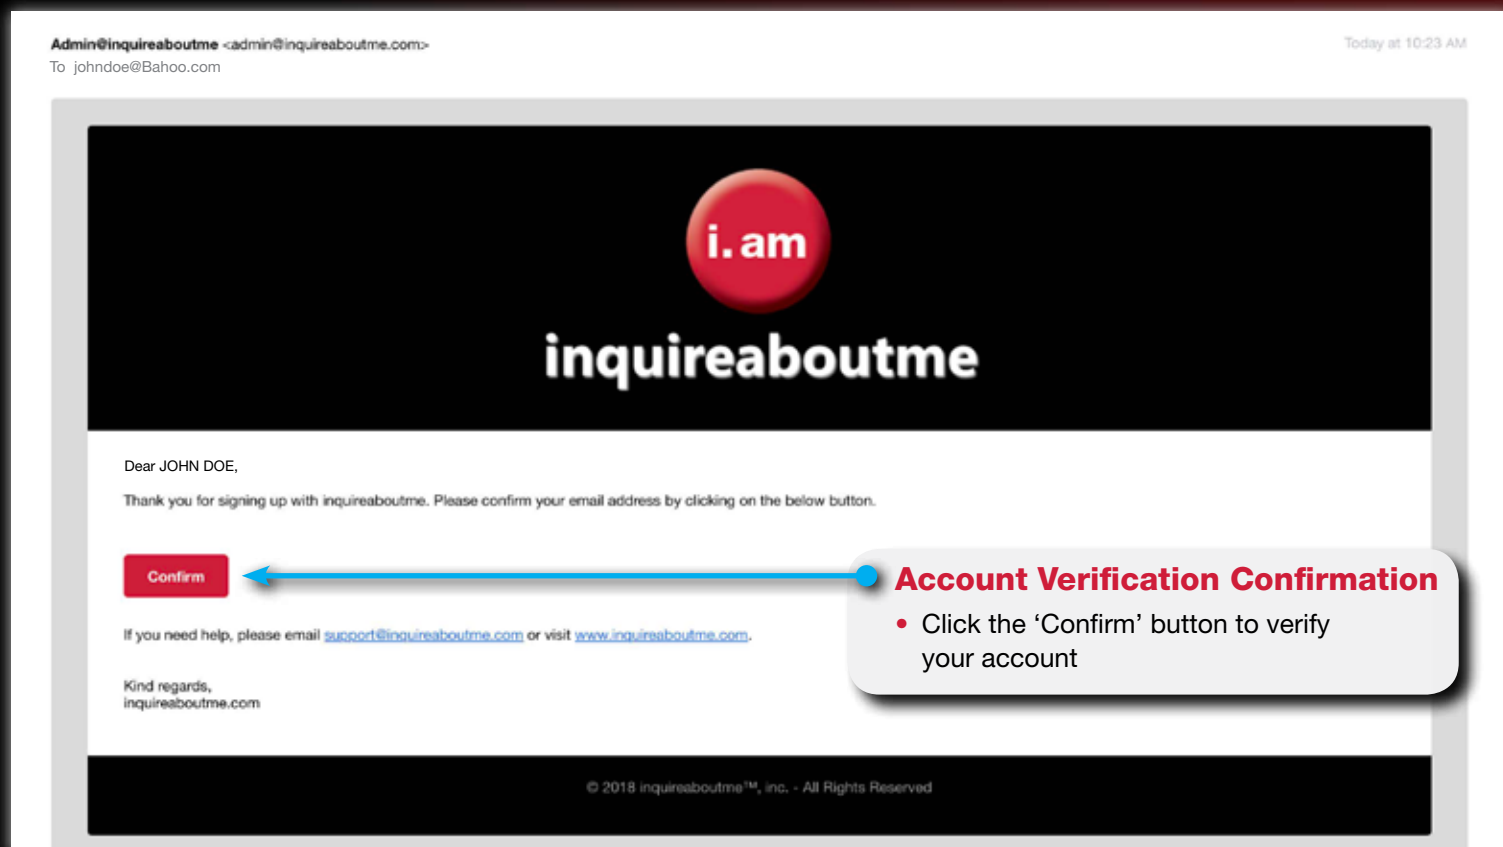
Admin@inquireaboutme <admin@inquireaboutme.com>
To johndoe@Bahoo.com

Today at 10:23 AM

i.am
inquireaboutme

Dear JOHN DOE,

Thank you for signing up with inquireaboutme. Please confirm your email address by clicking on the below button.

Confirm

Account Verification Confirmation
• Click the ‘Confirm’ button to verify your account

If you need help, please email support@inquireaboutme.com or visit www.inquireaboutme.com.

Kind regards,
inquireaboutme.com

© 2018 inquireaboutme™, inc. - All Rights Reserved